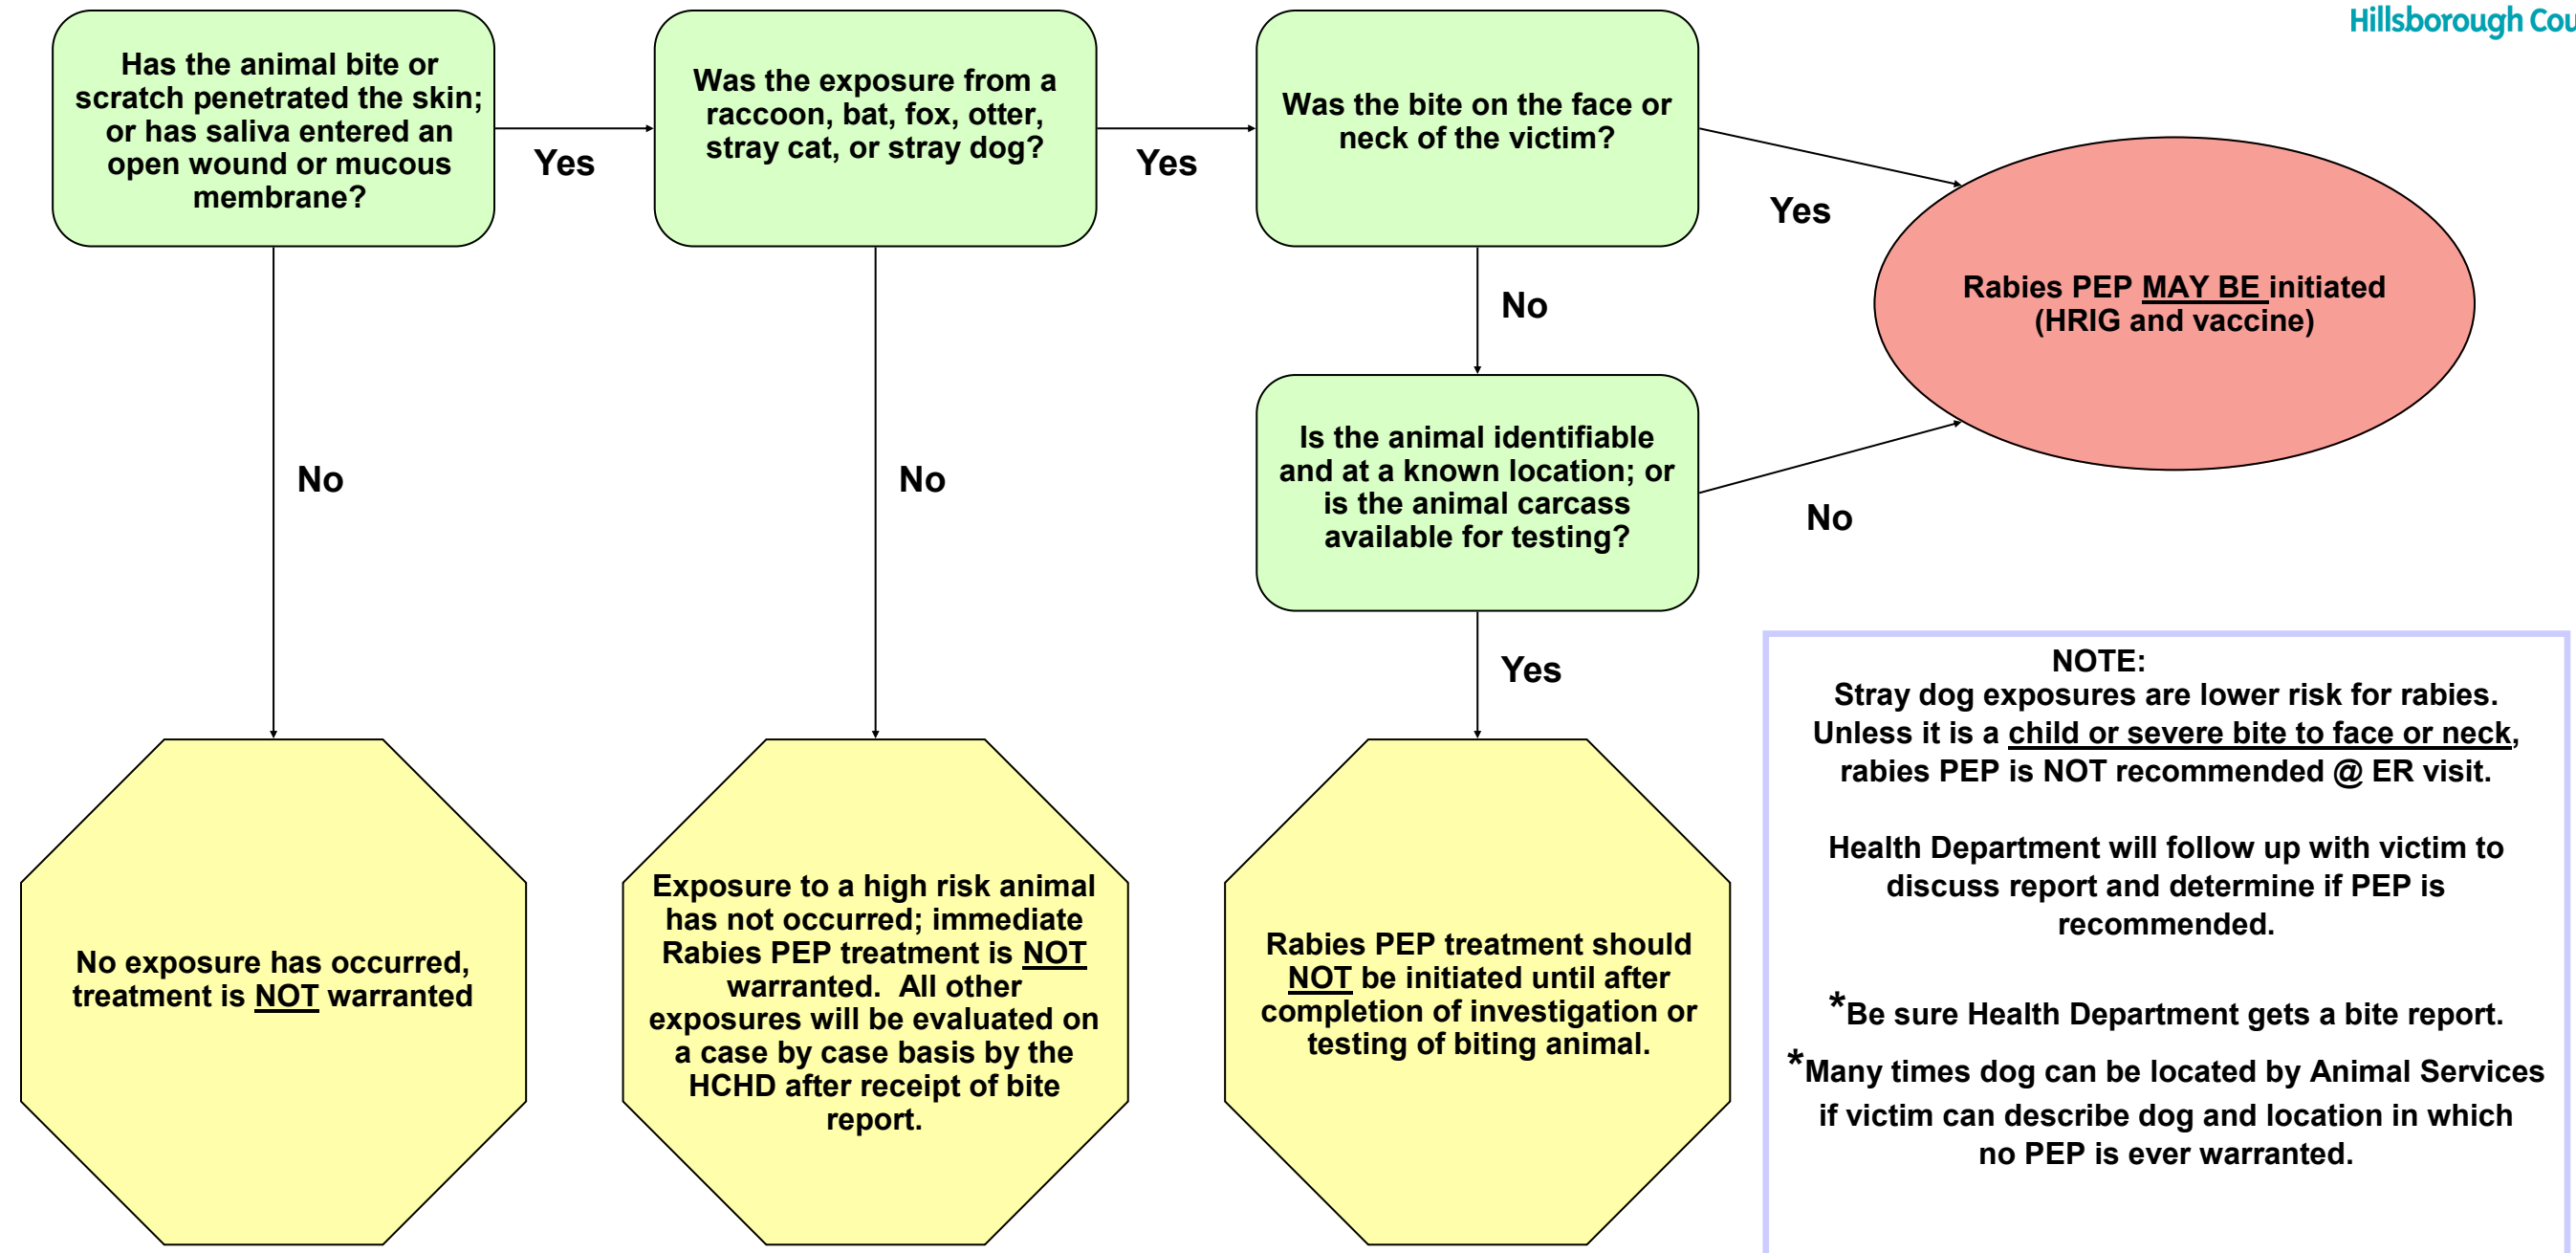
Hillsborough Cou

Has the animal bite or scratch penetrated the skin; or has saliva entered an open wound or mucous membrane?

Yes

Was the exposure from a raccoon, bat, fox, otter, stray cat, or stray dog?

Yes

Was the bite on the face or neck of the victim?

Yes

Rabies PEP MAY BE initiated (HRIG and vaccine)

No

No

No

Is the animal identifiable and at a known location; or is the animal carcass available for testing?

No

Yes

No exposure has occurred, treatment is NOT warranted

Exposure to a high risk animal has not occurred; immediate Rabies PEP treatment is NOT warranted. All other exposures will be evaluated on a case by case basis by the HCHD after receipt of bite report.

Rabies PEP treatment should NOT be initiated until after completion of investigation or testing of biting animal.

NOTE:
Stray dog exposures are lower risk for rabies. Unless it is a child or severe bite to face or neck, rabies PEP is NOT recommended @ ER visit.

Health Department will follow up with victim to discuss report and determine if PEP is recommended.

*Be sure Health Department gets a bite report.

*Many times dog can be located by Animal Services if victim can describe dog and location in which no PEP is ever warranted.